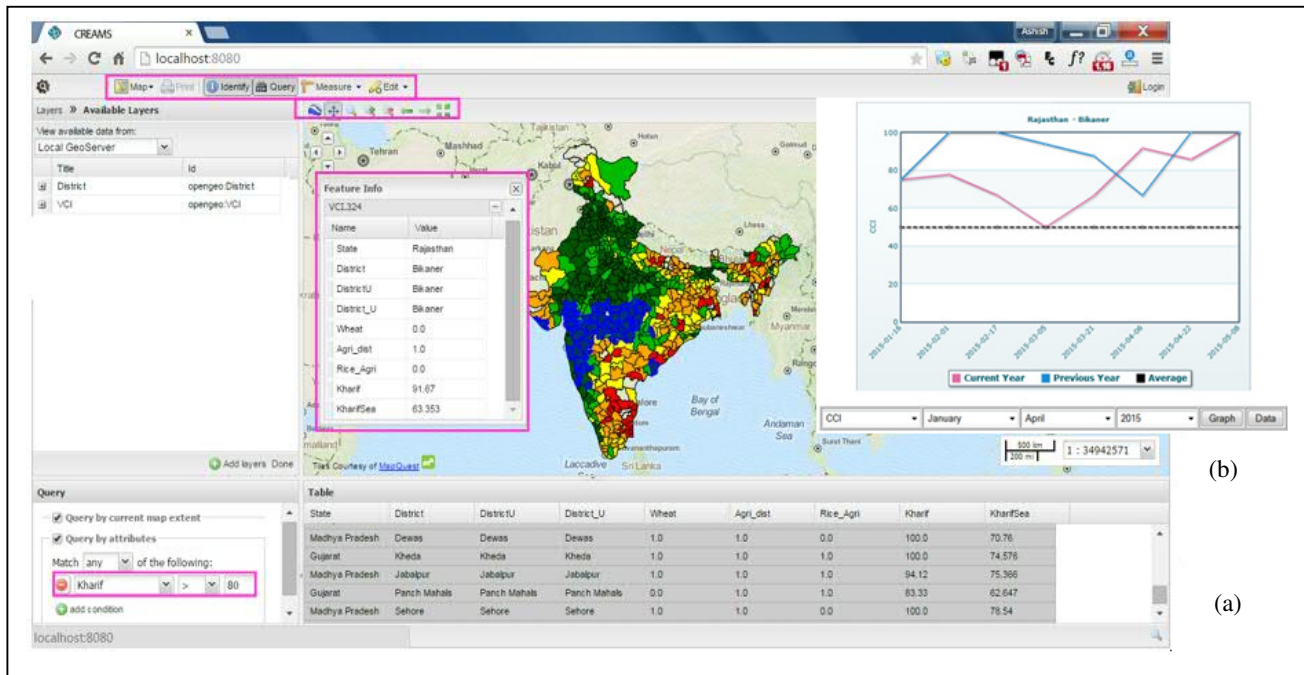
CREAMS

Ashish

localhost:8080

Map Print Identify Query Measure Edit

Login

Layers » Available Layers

View available data from:

Local GeoServer

| Title | Id |
|---|---|
| District | opengeo:District |
| VCI | opengeo:VCI |

Add layers Done

Feature Info

VCI.324

| Name | Value |
|---|---|
| State | Rajasthan |
| District | Bikaner |
| DistrictU | Bikaner |
| District_U | Bikaner |
| Wheat | 0.0 |
| Agri_dist | 1.0 |
| Rice_Agri | 0.0 |
| Kharif | 91.67 |
| KharifSea | 63.353 |

Tehran Mashhad Kabul Tajikistan Hotan Golmud Lhasa Nepal Myanmar Bay of Bengal Andaman Sea Laccadive Sri Lanka Surat Thani

Tiles Courtesy of MapQuest

500 km 200 mi 1 : 34942571

Rajasthan - Bikaner

100 80 60 40 20

CCI

2015-01-16 2015-02-01 2015-02-17 2015-03-05 2015-03-21 2015-04-06 2015-04-22 2015-05-08

Current Year Previous Year Average

CCI January April 2015 Graph Data

(b)

Query

Query by current map extent

Query by attributes

Match any of the following:

Kharif > 80

add condition

Table

| State | District | DistrictU | District_U | Wheat | Agri_dist | Rice_Agri | Kharif | KharifSea |
|---|---|---|---|---|---|---|---|---|
| Madhya Pradesh | Dewas | Dewas | Dewas | 1.0 | 1.0 | 0.0 | 100.0 | 70.76 |
| Gujarat | Kheda | Kheda | Kheda | 1.0 | 1.0 | 1.0 | 100.0 | 74.576 |
| Madhya Pradesh | Jabalpur | Jabalpur | Jabalpur | 1.0 | 1.0 | 1.0 | 94.12 | 75.366 |
| Gujarat | Panch Mahals | Panch Mahals | Panch Mahals | 0.0 | 1.0 | 1.0 | 83.33 | 62.647 |
| Madhya Pradesh | Sehore | Sehore | Sehore | 1.0 | 1.0 | 0.0 | 100.0 | 78.54 |

(a)

localhost:8080